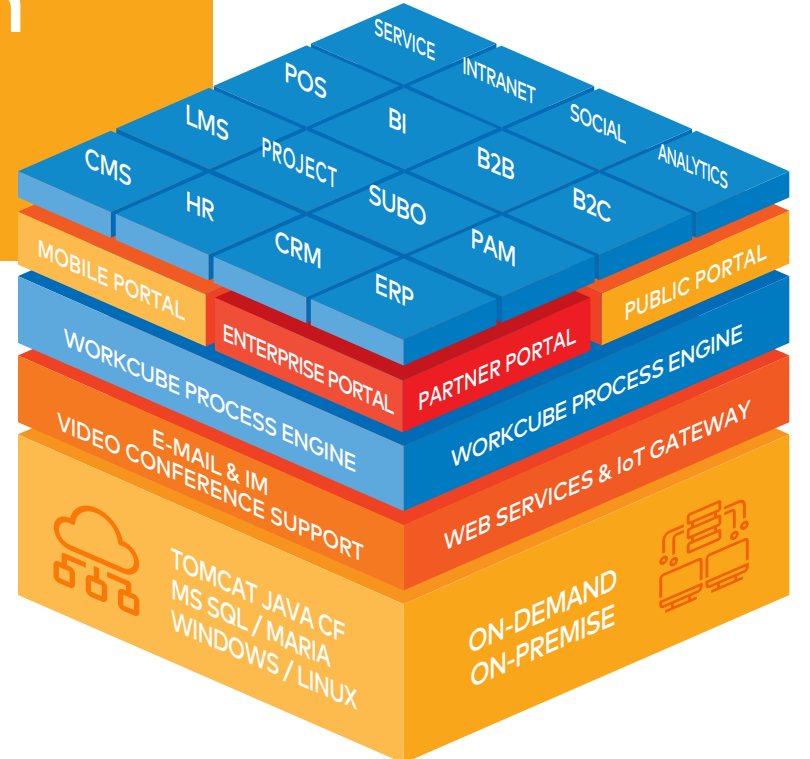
SERVICE
POS
INTRANET
LMS
BI
SOCIAL
PROJECT
CMS
B2B
ANALYTICS
HR
SUBO
B2C
CRM
PAM
ERP
MOBILE PORTAL
PUBLIC PORTAL
ENTERPRISE PORTAL
PARTNER PORTAL
WORKCUBE PROCESS ENGINE
WORKCUBE PROCESS ENGINE
E-MAIL & IM
VIDEO CONFERENCE SUPPORT
WEB SERVICES & IoT GATEWAY
TOMCAT JAVA CF
MS SQL / MARIA
WINDOWS / LINUX
ON-DEMAND
ON-PREMISE